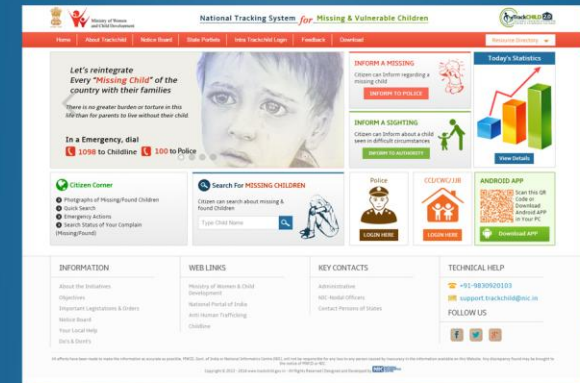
Ministry of Women and Child Development

National Tracking System for Missing & Vulnerable Children

TrackCHILD 2.0

Home | About Trackchild | Notice Board | State Portlets | Intra Trackchild Login | Feedback | Download

Resource Directory

Let's reintegrate Every "Missing Child" of the country with their families

There is no greater burden or torture in this life than for parents to live without their child.

In a Emergency, dial
1098 to Childline 100 to Police

INFORM A MISSING
Citizen can Inform regarding a missing child
INFORM TO POLICE

INFORM A SIGHTING
Citizen can Inform about a child seen in difficult circumstances
INFORM TO AUTHORITY

Today's Statistics
View Details

Citizen Corner
Photographs of Missing/Found Children
Quick Search
Emergency Actions
Search Status of Your Complain (Missing/Found)

Search For MISSING CHILDREN
Citizen can search about missing & found Children
Type Child Name

Police
LOGIN HERE

CCI/CWC/JJB
LOGIN HERE

ANDROID APP
Scan this QR Code to Download Android APP in Your PC
Download APP

INFORMATION
About the Initiatives
Objectives
Important Legislations & Orders
Notice Board
Your Local Help
Do's & Dont's

WEB LINKS
Ministry of Women & Child Development
National Portal of India
Anti Human Trafficking
Childline

KEY CONTACTS
Administrative
NIC-Nodal Officers
Contact Persons of States

TECHNICAL HELP
+91-9830920103
support.trackchild@nic.in

FOLLOW US

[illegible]

Copyright © 2015 - 2016 www.trackthemissingchild.gov.in - All Rights Reserved Designed and Developed by NIC